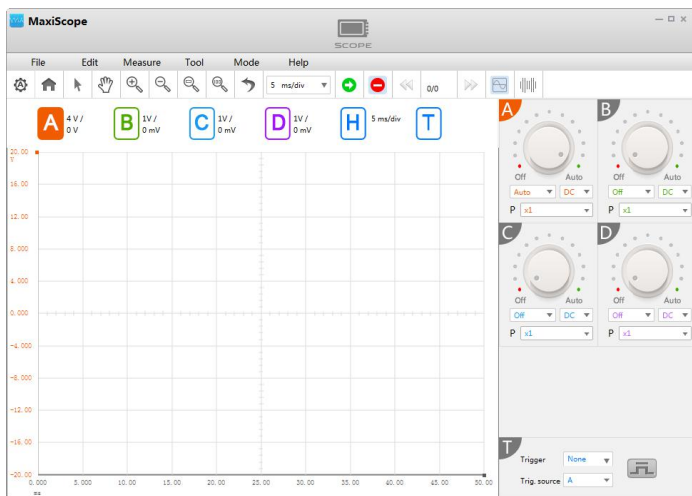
MaxiScope

SCOPE

File Edit Measure Tool Mode Help

5 ms/div

0/0

A 4 V / 0 V

B 1V / 0 mV

C 1V / 0 mV

D 1V / 0 mV

H 5 ms/div

T

20.00 V
16.00
12.00
8.000
4.000
0.000
-4.000
-8.000
-12.00
-16.00
-20.00

0.000 5.000 10.00 15.00 20.00 25.00 30.00 35.00 40.00 45.00 50.00
ms

A
Off Auto
Auto DC
P x1

B
Off Auto
Off DC
P x1

C
Off Auto
Off DC
P x1

D
Off Auto
Off DC
P x1

T
Trigger None
Trig. source A